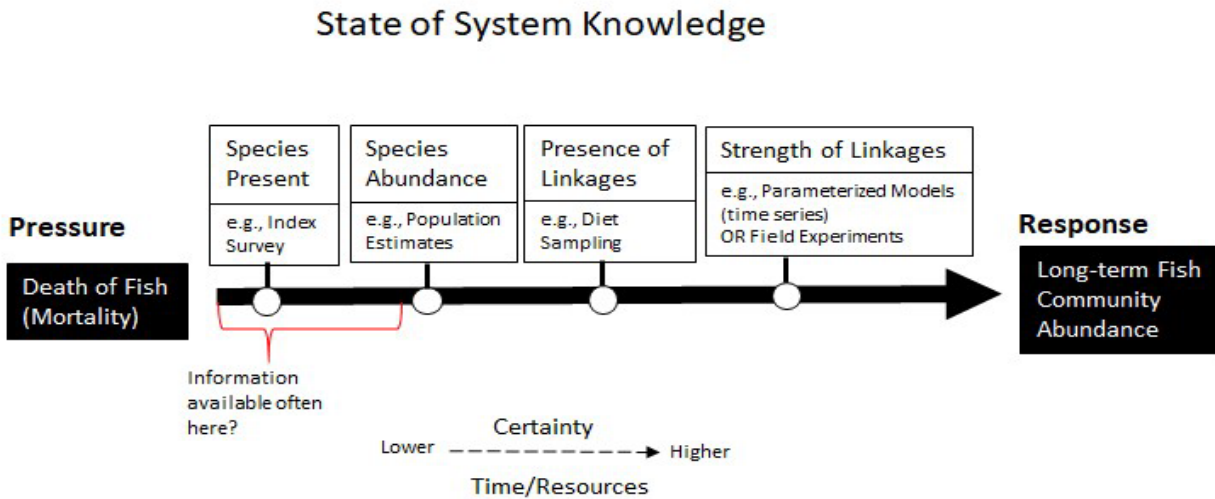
State of System Knowledge

Pressure

Death of Fish (Mortality)

Species Present

e.g., Index Survey

Species Abundance

e.g., Population Estimates

Presence of Linkages

e.g., Diet Sampling

Strength of Linkages

e.g., Parameterized Models (time series) OR Field Experiments

Response

Long-term Fish Community Abundance

Information available often here?

Certainty

Lower Higher

Time/Resources